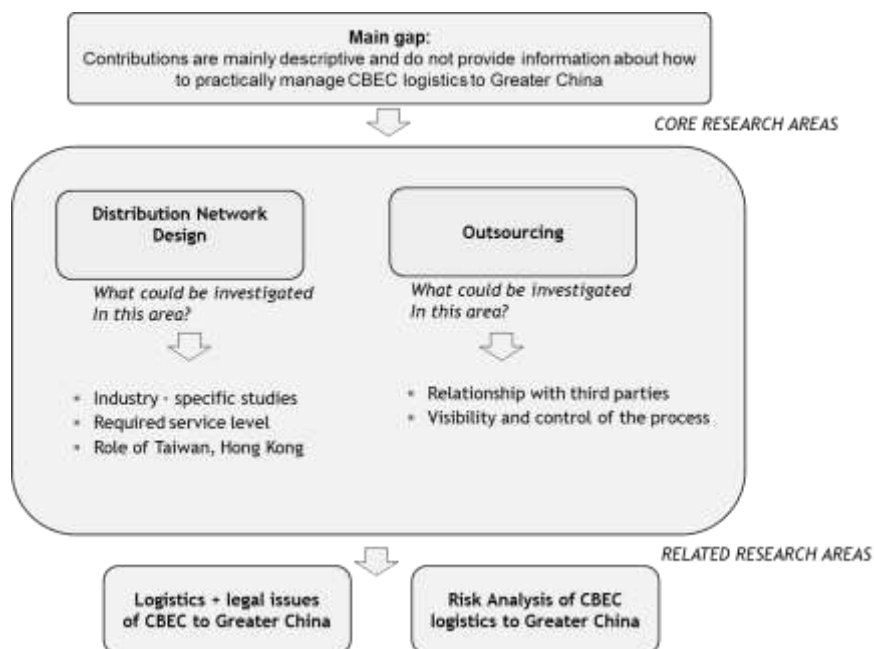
Main gap:
Contributions are mainly descriptive and do not provide information about how to practically manage CBEC logistics to Greater China

CORE RESEARCH AREAS

Distribution Network Design

What could be investigated in this area?

- Industry - specific studies
- Required service level
- Role of Taiwan, Hong Kong

Outsourcing

What could be investigated in this area?

- Relationship with third parties
- Visibility and control of the process

RELATED RESEARCH AREAS

Logistics + legal issues of CBEC to Greater China

Risk Analysis of CBEC logistics to Greater China